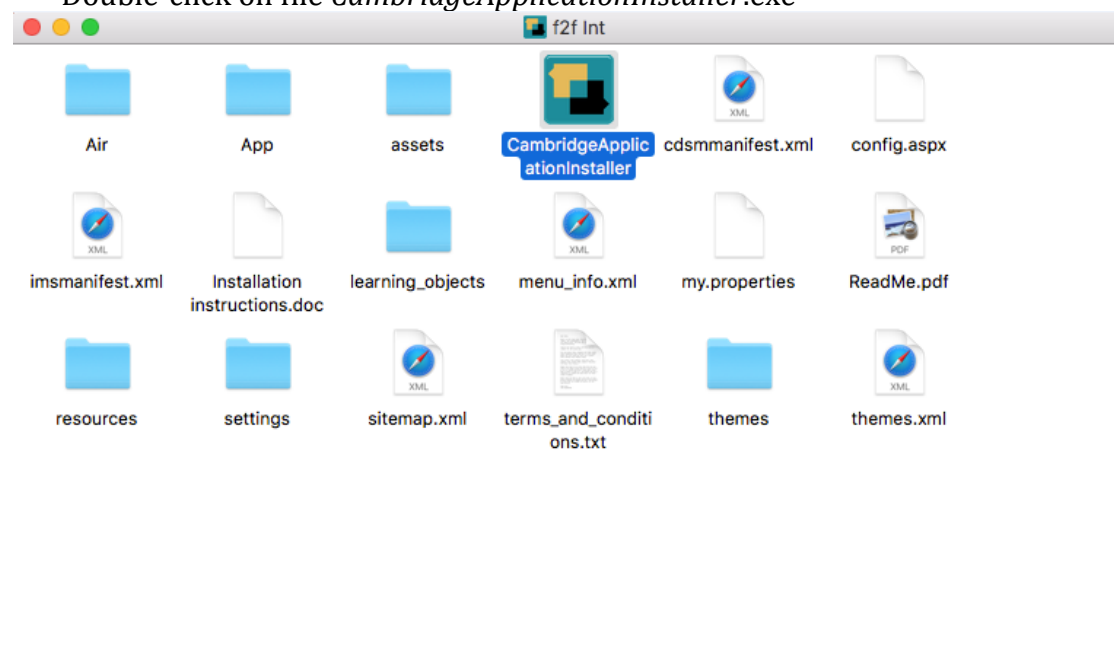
Double-click on the *CambridgeApplicationInstaller*.exe

f2f Int

Air

App

assets

CambridgeApplicationInstaller

XML

cdsmmanifest.xml

config.aspx

XML

imsmanifest.xml

Installation instructions.doc

learning_objects

XML

menu_info.xml

my.properties

PDF

ReadMe.pdf

resources

settings

XML

sitemap.xml

terms_and_conditions.txt

themes

XML

themes.xml